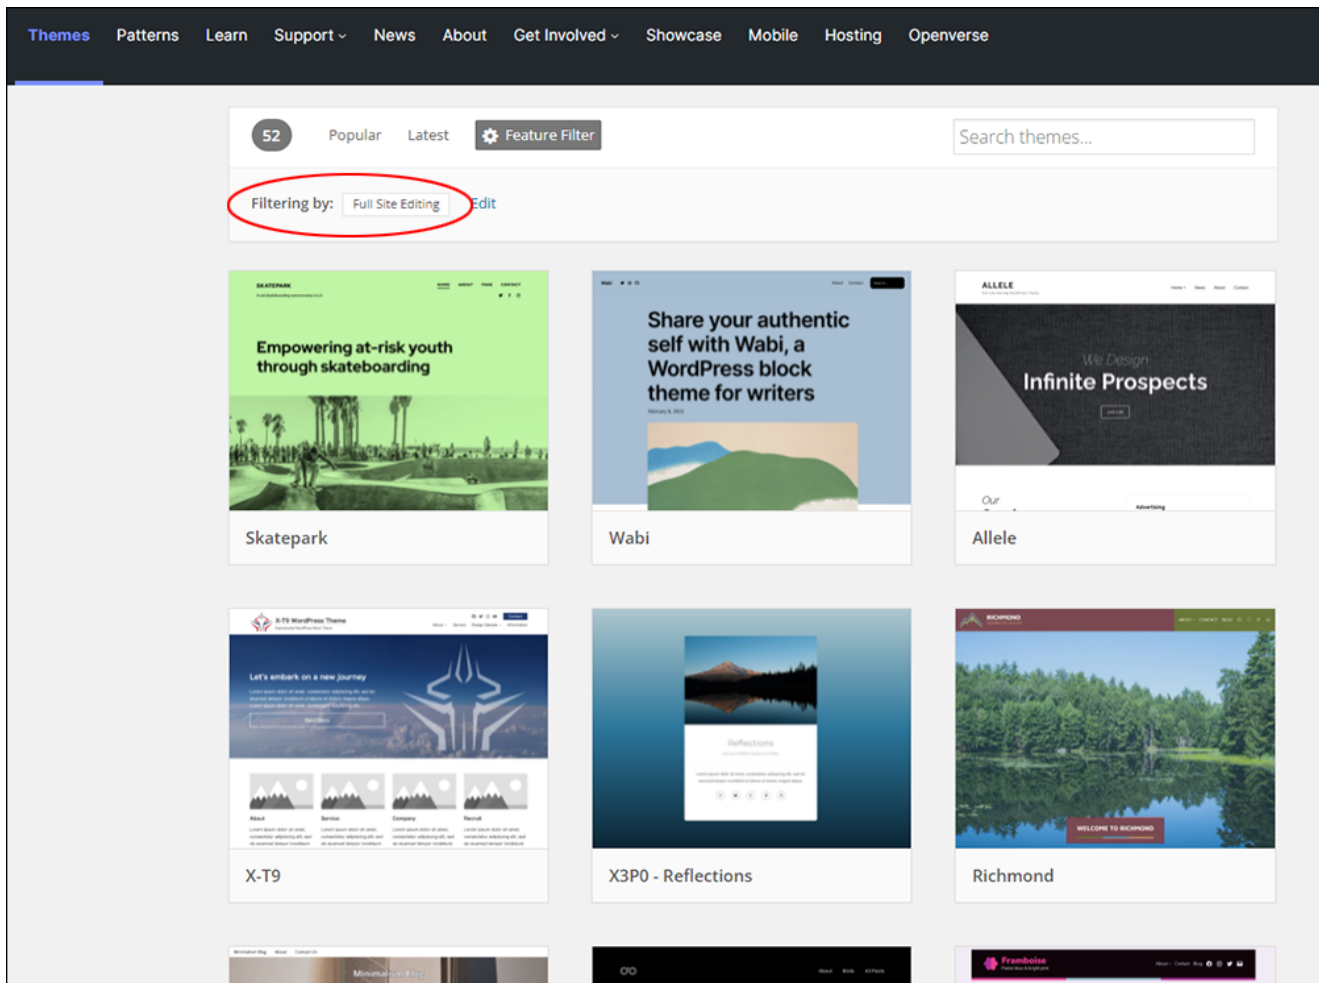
Themes Patterns Learn Support News About Get Involved Showcase Mobile Hosting Openverse

52 Popular Latest Feature Filter

Search themes...

Filtering by: Full Site Editing Edit

SKATEPARK

Empowering at-risk youth through skateboarding

Skatepark

Share your authentic self with Wabi, a WordPress block theme for writers

Wabi

ALLELE

We Design

Infinite Prospects

Our

Allele

X-T9 WordPress Theme

Let's embark on a new journey

About Service Company Recruit

X-T9

Reflections

X3P0 - Reflections

RICHMOND

WELCOME TO RICHMOND

Richmond

Minimalism Blog

Framboise